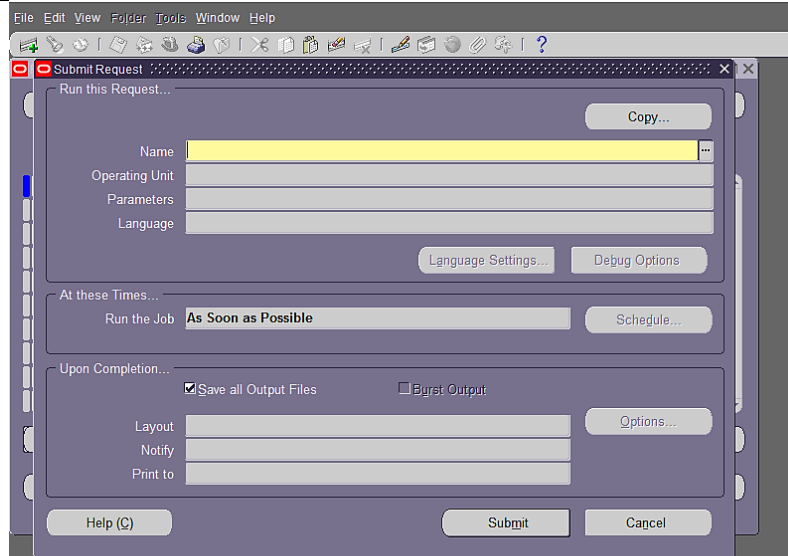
File Edit View Folder Tools Window Help

Submit Request

Run this Request...

Copy...

Name

Operating Unit

Parameters

Language

Language Settings...

Debug Options

At these Times...

Run the Job As Soon as Possible

Schedule...

Upon Completion...

Save all Output Files

Burst Output

Layout

Options...

Notify

Print to

Help (C)

Submit

Cancel